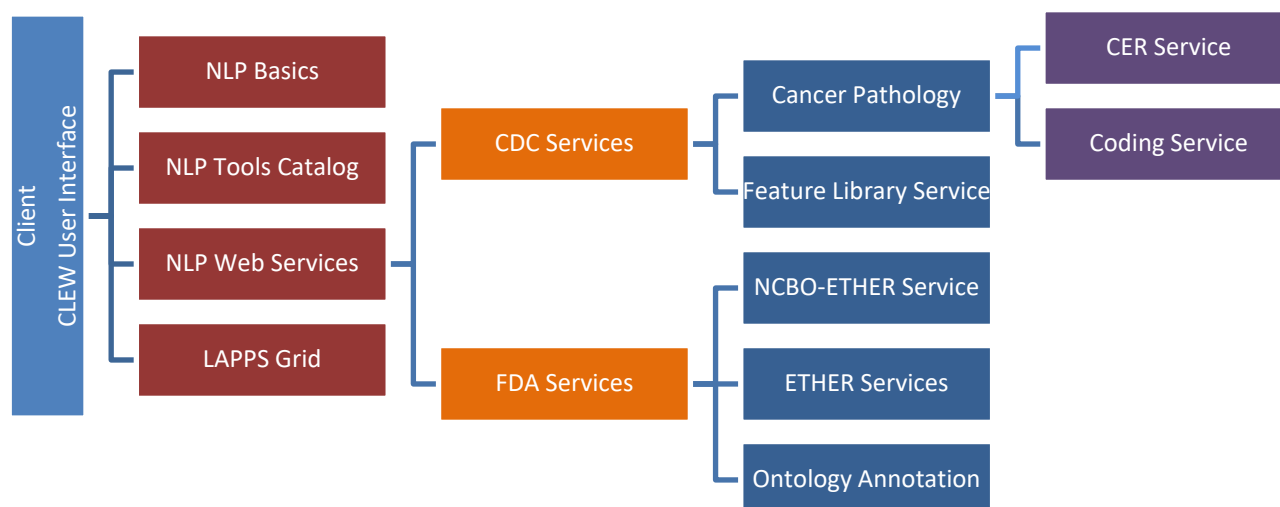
Client
CLEW User Interface

NLP Basics

NLP Tools Catalog

NLP Web Services

LAPPS Grid

CDC Services

FDA Services

Cancer Pathology

Feature Library Service

NCBO-ETHER Service

ETHER Services

Ontology Annotation

CER Service

Coding Service